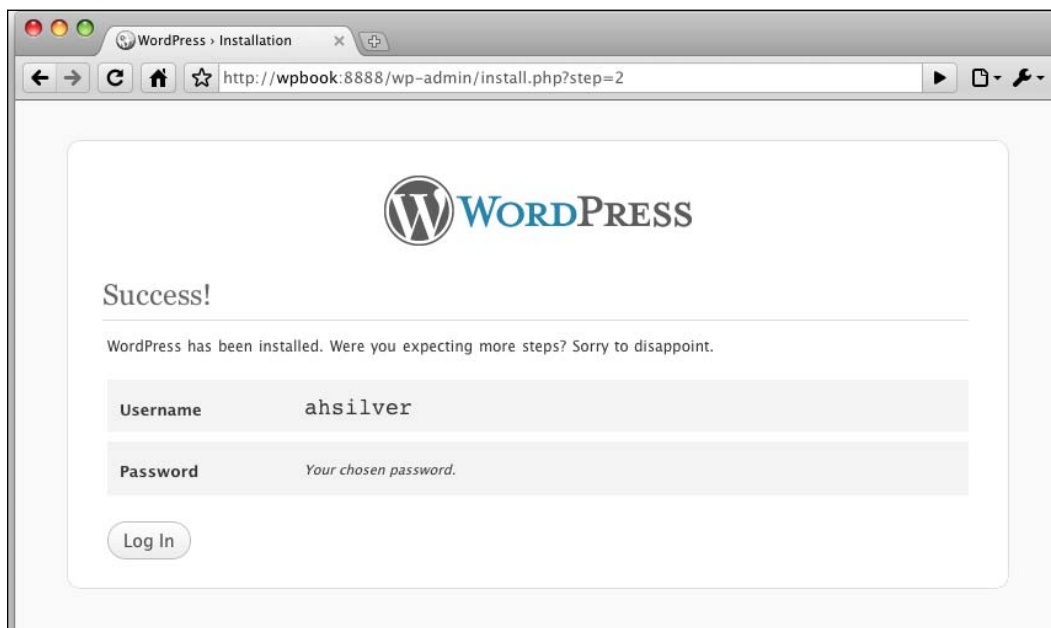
WordPress › Installation

http://wpbook:8888/wp-admin/install.php?step=2

WordPress

Success!

WordPress has been installed. Were you expecting more steps? Sorry to disappoint.

| Username | ahsilver |
|---|---|
| Password | Your chosen password. |

Log In